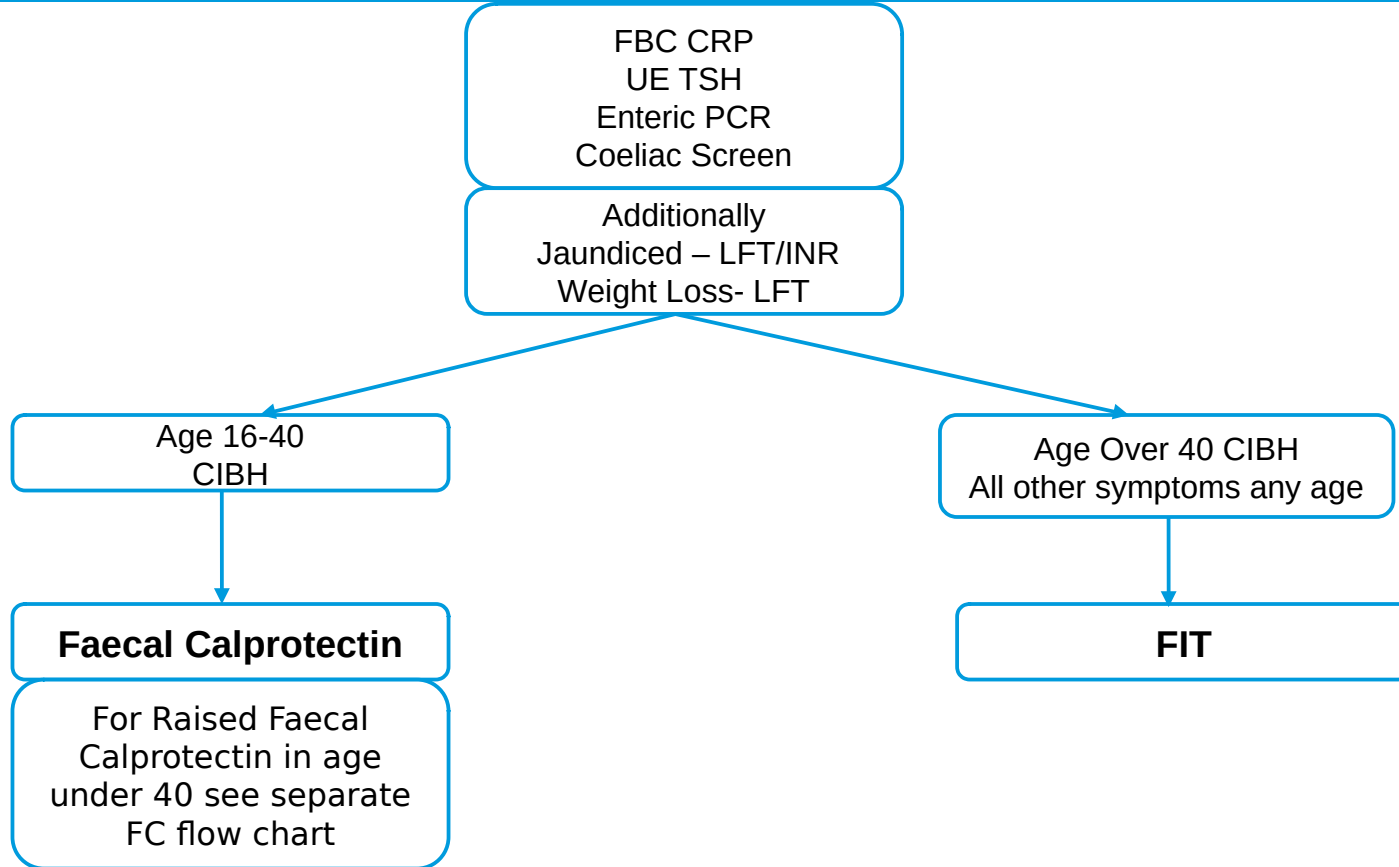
FBC CRP
UE TSH
Enteric PCR
Coeliac Screen

Additionally
Jaundiced – LFT/INR
Weight Loss- LFT

Age 16-40
CIBH

Faecal Calprotectin

For Raised Faecal Calprotectin in age under 40 see separate FC flow chart

Age Over 40 CIBH
All other symptoms any age

FIT